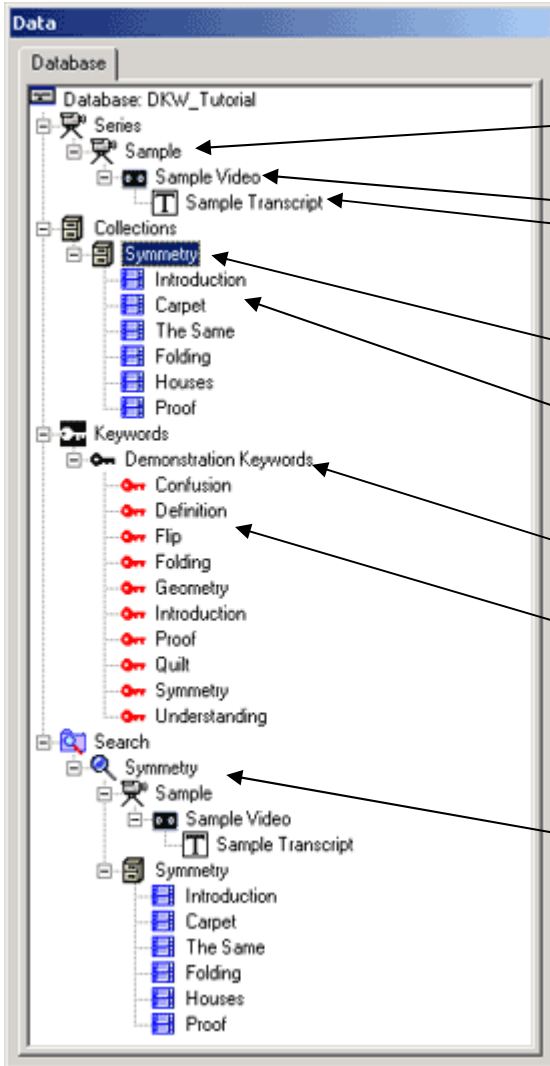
Data

Database

Database: DKW_Tutorial
Series
Sample
Sample Video
Sample Transcript
Collections
Symmetry
Introduction
Carpet
The Same
Folding
Houses
Proof
Keywords
Demonstration Keywords
Confusion
Definition
Flip
Folding
Geometry
Introduction
Proof
Quilt
Symmetry
Understanding
Search
Symmetry
Sample
Sample Video
Sample Transcript
Symmetry
Introduction
Carpet
The Same
Folding
Houses
Proof